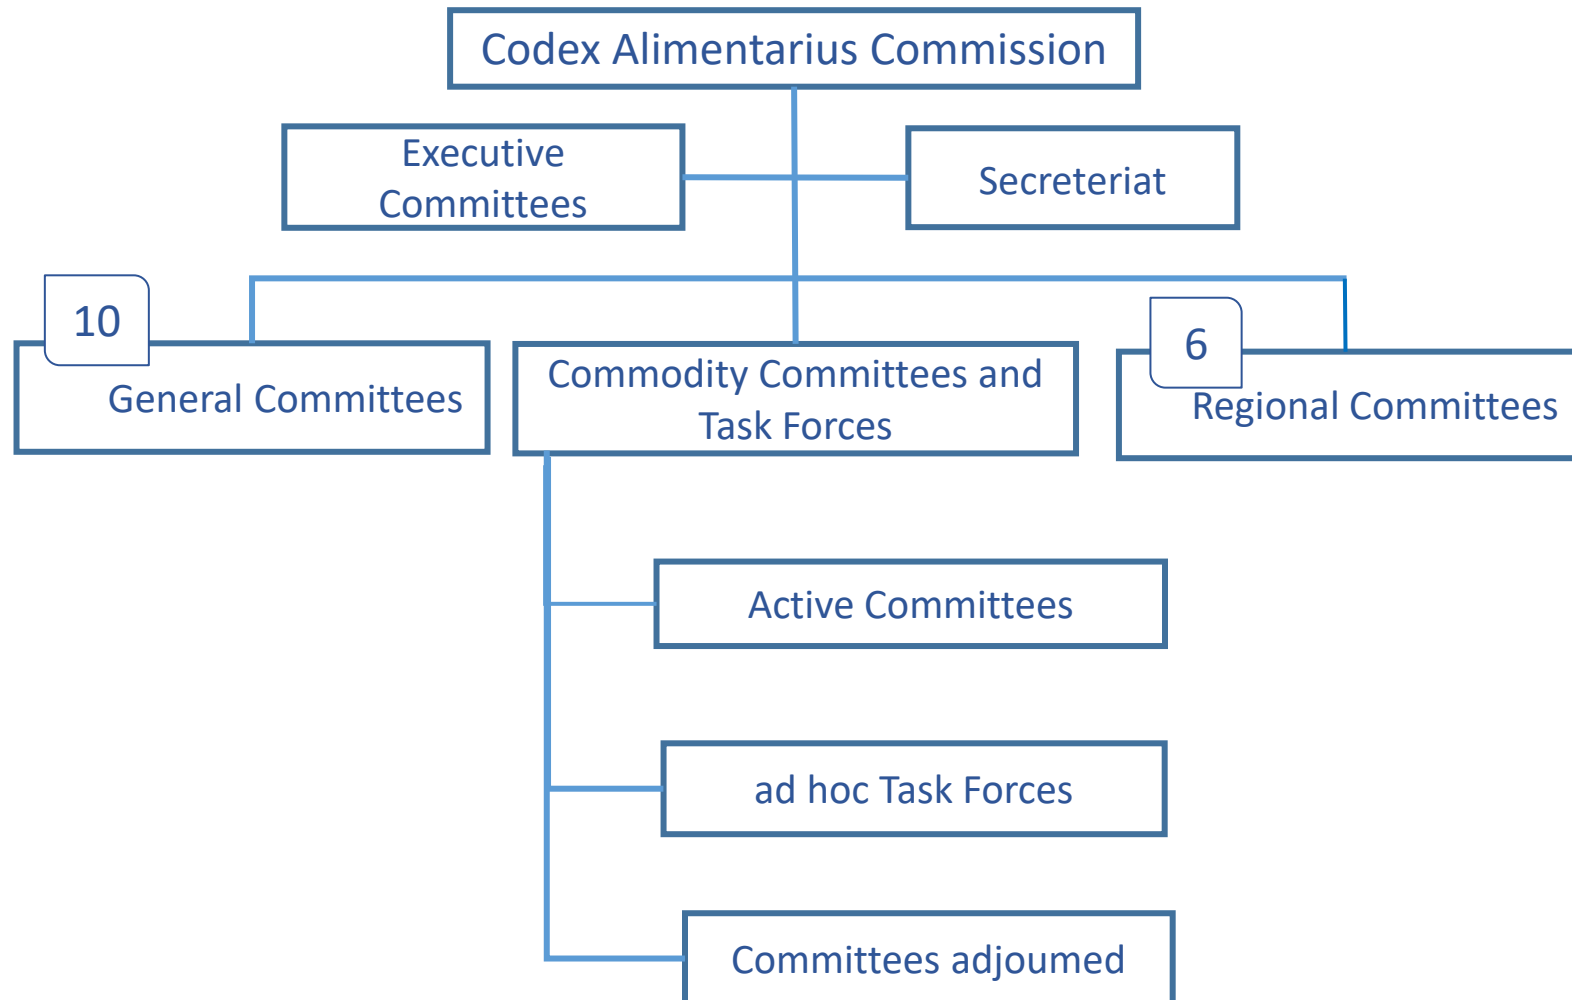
Codex Alimentarius Commission

Executive Committees

Secreteriat

10

General Committees

Commodity Committees and Task Forces

6

Regional Committees

Active Committees

ad hoc Task Forces

Committees adjoumed